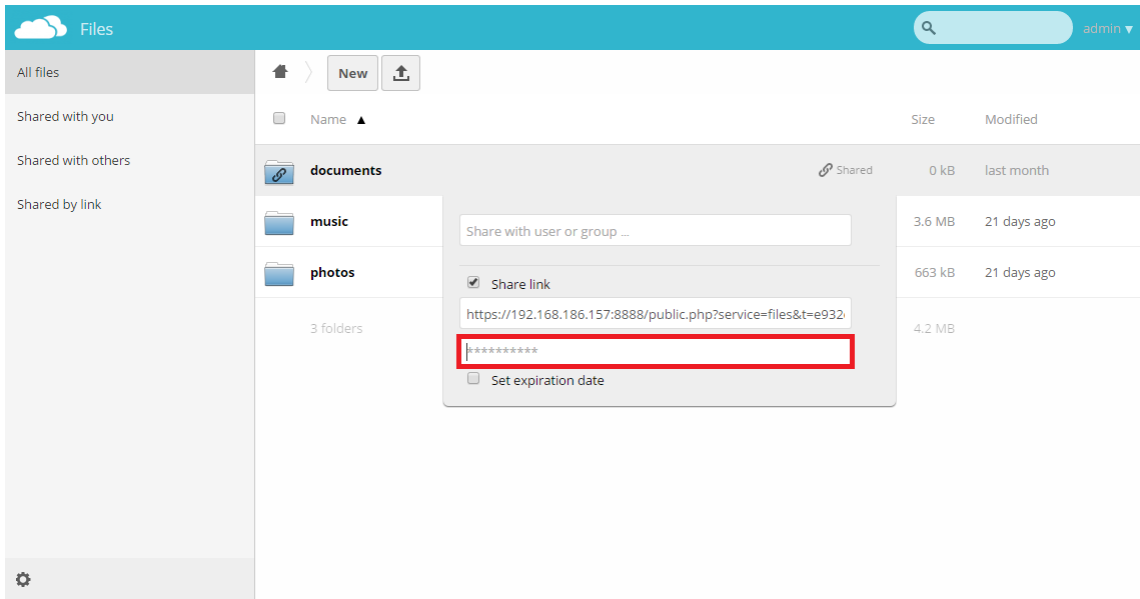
Files

admin ▾

All files

Shared with you

Shared with others

Shared by link

New

Name ▲

Size

Modified

documents

Shared

0 kB

last month

music

3.6 MB

21 days ago

photos

663 kB

21 days ago

3 folders

4.2 MB

Share with user or group ...

Share link

https://192.168.186.157:8888/public.php?service=files&t=e932

**********

Set expiration date